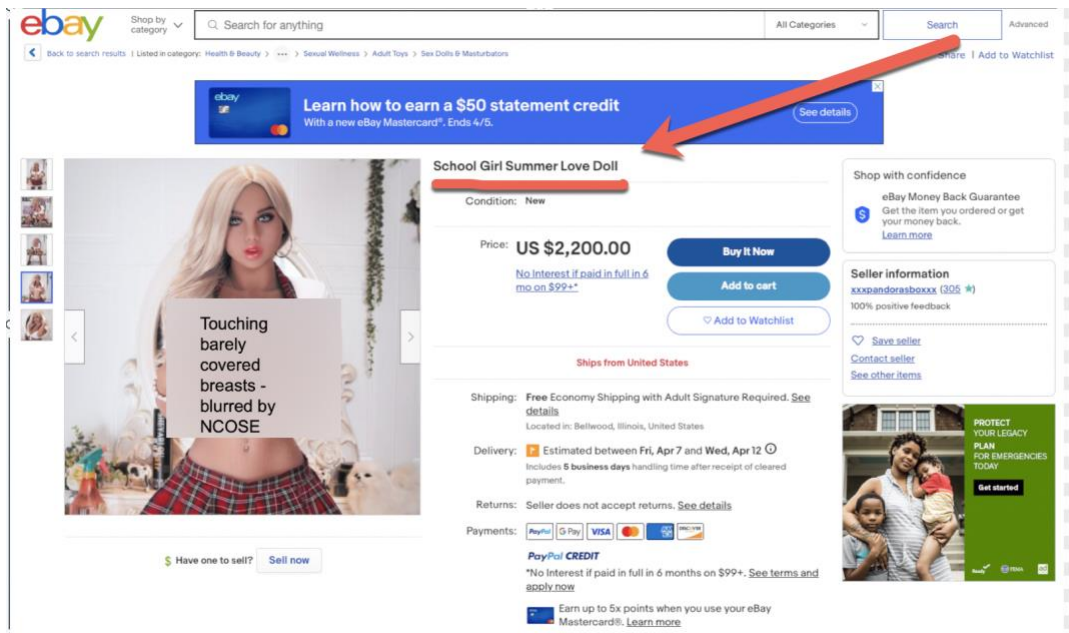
ebay Shop by category Search for anything All Categories Search Advanced

Back to search results | Listed in category: Health & Beauty > ... > Sexual Wellness > Adult Toys > Sex Dolls & Masturbators

Share | Add to Watchlist

ebay Learn how to earn a $50 statement credit With a new eBay Mastercard®. Ends 4/5. See details

Touching barely covered breasts - blurred by NCOSE

School Girl Summer Love Doll

Condition: New

Price: US $2,200.00

No Interest if paid in full in 6 mo on $99+*

Buy It Now

Add to cart

Add to Watchlist

Ships from United States

Shipping: Free Economy Shipping with Adult Signature Required. See details

Located in: Bellwood, Illinois, United States

Delivery: Estimated between Fri, Apr 7 and Wed, Apr 12

Includes 5 business days handling time after receipt of cleared payment.

Returns: Seller does not accept returns. See details

Payments: PayPal G Pay VISA DISCOVER

PayPal CREDIT

*No Interest if paid in full in 6 months on $99+. See terms and apply now

Earn up to 5x points when you use your eBay Mastercard®. Learn more

Have one to sell? Sell now

Shop with confidence

eBay Money Back Guarantee

Get the item you ordered or get your money back.

Learn more

Seller information

xxxpandorasboxxx (305 ★)

100% positive feedback

Save seller

Contact seller

See other items

PROTECT YOUR LEGACY PLAN FOR EMERGENCIES TODAY

Get started

Ready FEMA